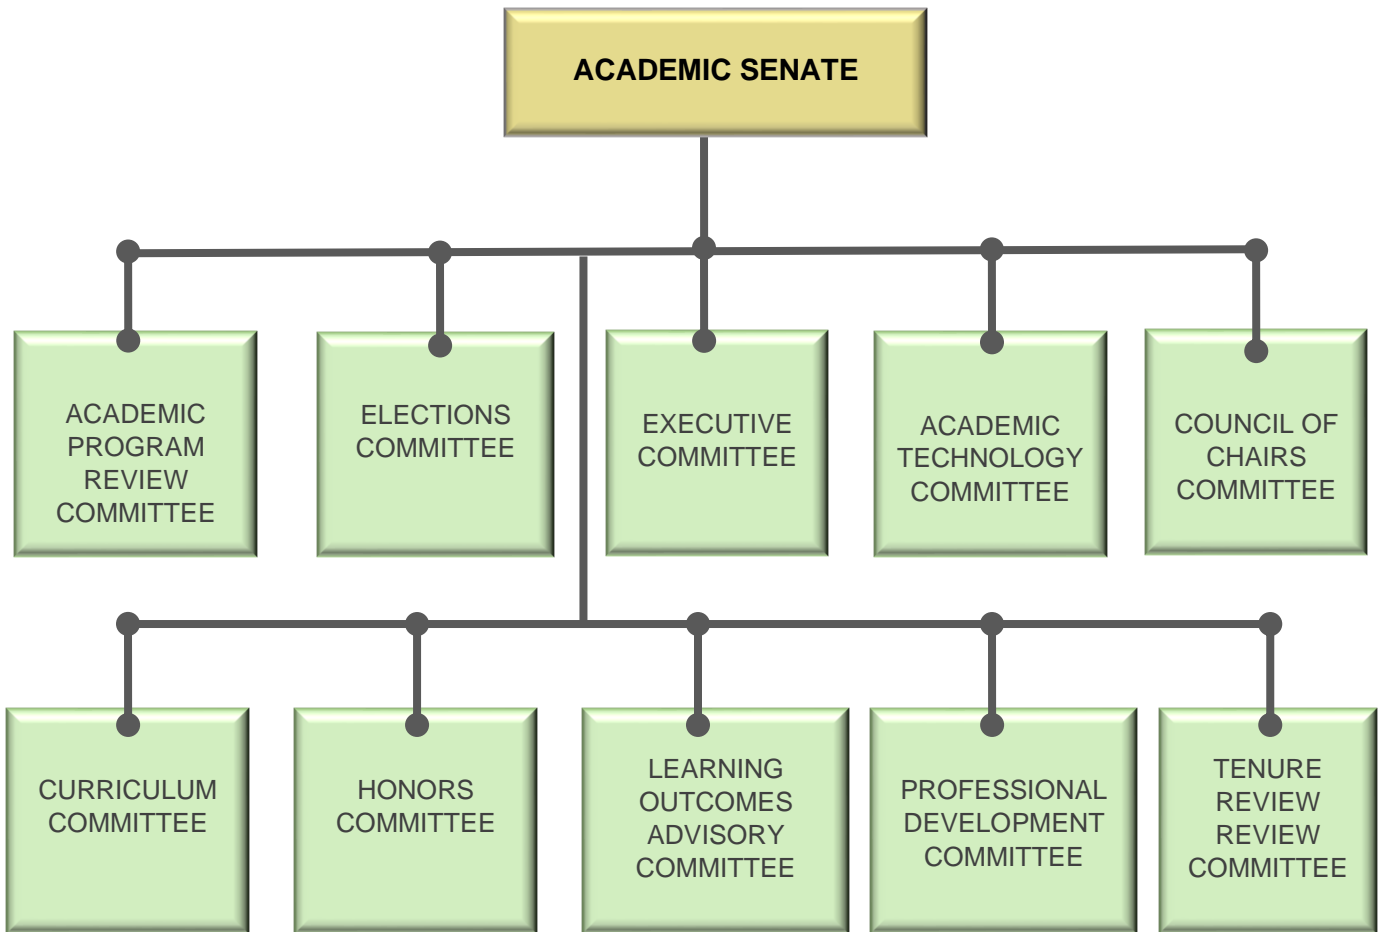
ACADEMIC SENATE

ACADEMIC PROGRAM REVIEW COMMITTEE

ELECTIONS COMMITTEE

EXECUTIVE COMMITTEE

ACADEMIC TECHNOLOGY COMMITTEE

COUNCIL OF CHAIRS COMMITTEE

CURRICULUM COMMITTEE

HONORS COMMITTEE

LEARNING OUTCOMES ADVISORY COMMITTEE

PROFESSIONAL DEVELOPMENT COMMITTEE

TENURE REVIEW REVIEW COMMITTEE